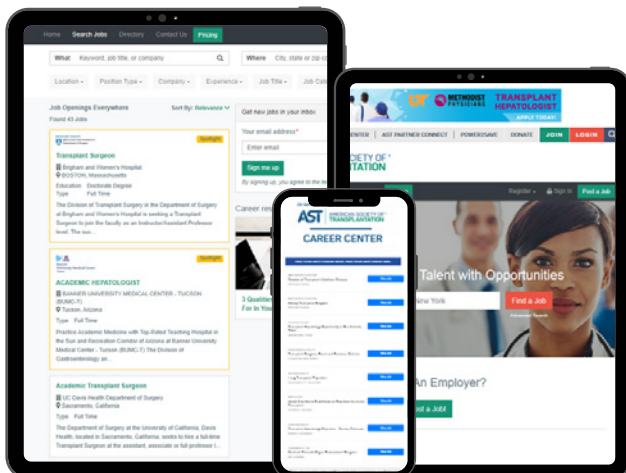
Home Search Jobs Directory Contact Us Pricing

What Keyword, job title, or company

Where City, state or zip c

Location Position Type Company Experience Job Title Job Ca

Job Openings Everywhere

Sort By: Relevance

Found 43 Jobs

Get new jobs in your inbox

Your email address*

Enter email

Sign me up

By signing up, you agree to the te

Spotlight

Transplant Surgeon

Brigham and Women's Hospital

BOSTON, Massachusetts

Education Doctorate Degree

Type Full Time

The Division of Transplant Surgery in the Department of Surgery at Brigham and Women's Hospital is seeking a Transplant Surgeon to join the faculty as an Instructor/Assistant Professor level. The suc...

Spotlight

ACADEMIC HEPATOLOGIST

BANNER UNIVERSITY MEDICAL CENTER - TUCSON (BUMC-T)

Tucson, Arizona

Type Full Time

Practice Academic Medicine with Top-Rated Teaching Hospital in the Sun and Recreation Corridor of Arizona at Banner University Medical Center - Tucson (BUMC-T) The Division of Gastroenterology an...

Academic Transplant Surgeon

UC Davis Health Department of Surgery

Sacramento, California

Type Full Time

The Department of Surgery at the University of California, Davis Health, located in Sacramento, California, seeks to hire a full-time Transplant Surgeon at the assistant, associate or full professor l...

Career res

3 Qualities For In Your

METHODIST PHYSICIANS TRANSPLANT HEPATOLOGIST APPLY TODAY

CENTER AST PARTNER CONNECT POWER2SAVE DONATE JOIN LOGIN

OCIETY OF TATION

Register Sign In Post a Job

Talent with Opportunities

New York

Find a Job

An Employer?

Post a Job

AST AMERICAN SOCIETY OF TRANSPLANTATION

CAREER CENTER